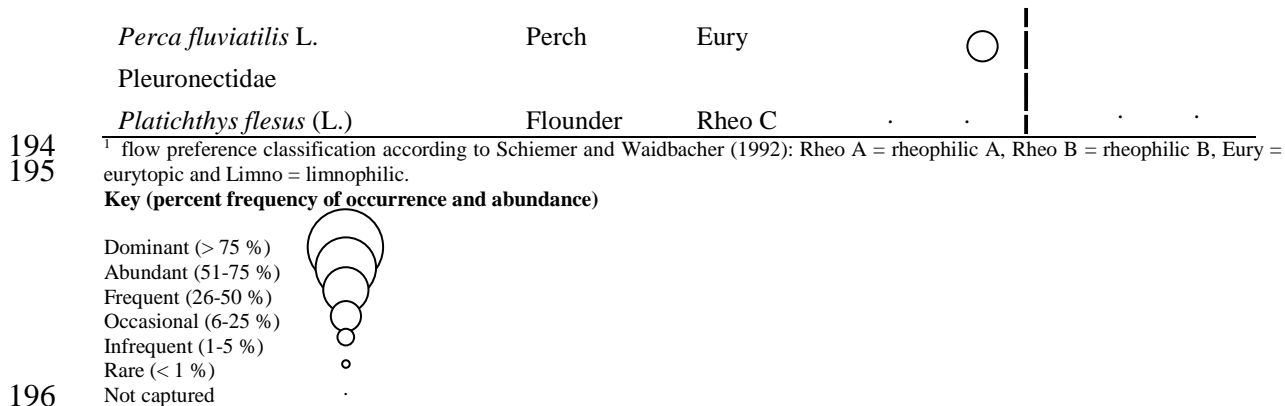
| | | | | | | |
|---|---|---|---|---|---|---|
| *Perca fluviatilis* L. | Perch | Eury | | ○ | | |
| Pleuronectidae | | | | | | |
| *Platichthys flesus* (L.) | Flounder | Rheo C | · | · | · | · |

194 $^1$ flow preference classification according to Schiemer and Waidbacher (1992): Rheo A = rheophilic A, Rheo B = rheophilic B, Eury =
195 eurytopic and Limno = limnophilic.

**Key (percent frequency of occurrence and abundance)**

Dominant (> 75 %)
Abundant (51-75 %)
Frequent (26-50 %)
Occasional (6-25 %)
Infrequent (1-5 %)
Rare (< 1 %)
196 Not captured